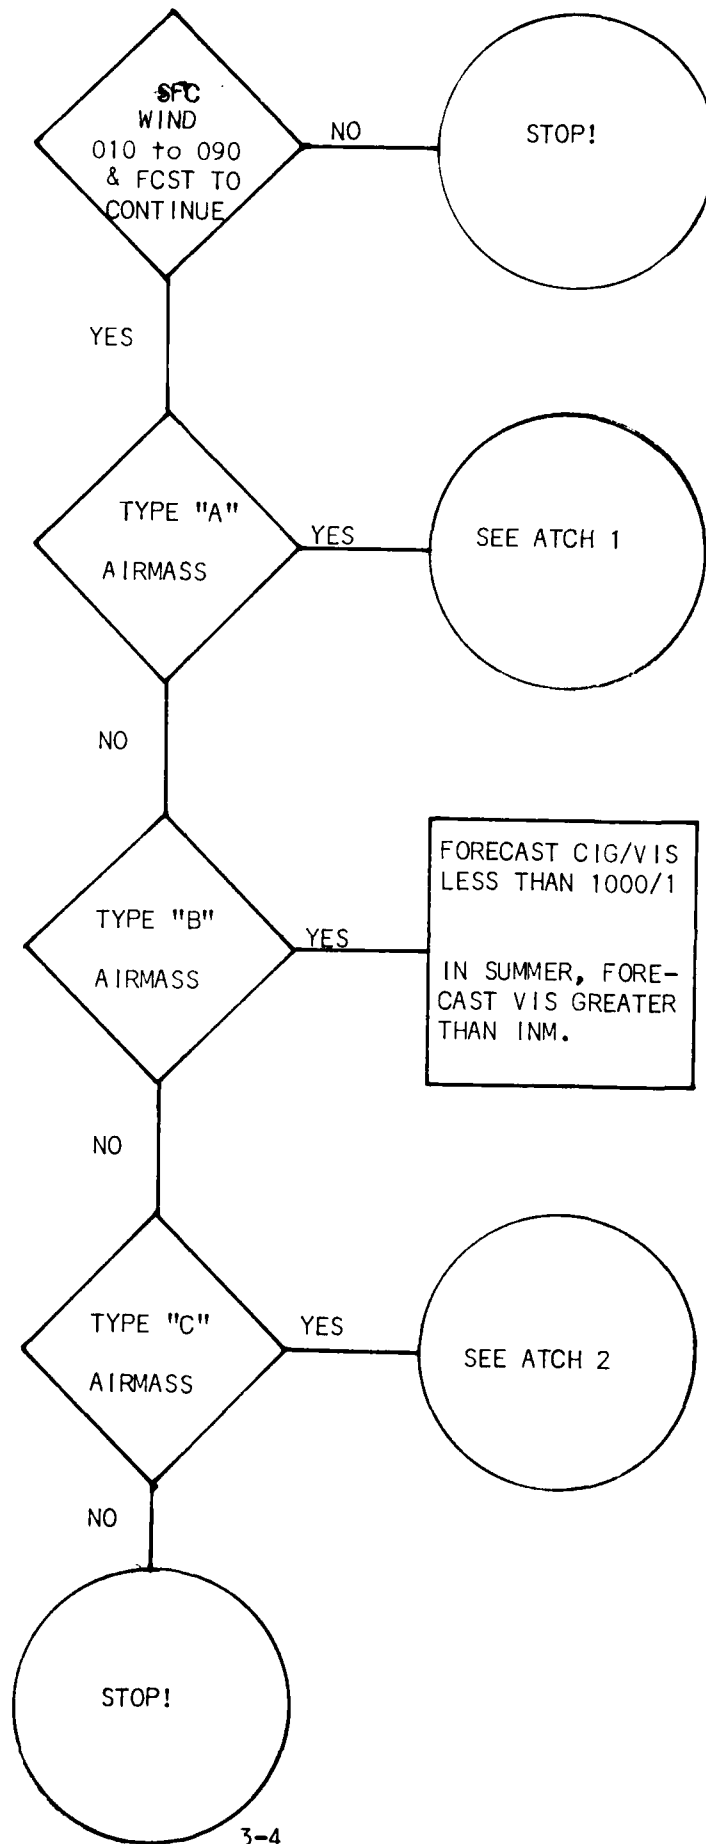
SFC WIND 010 to 090 & FCST TO CONTINUE

NO

STOP!

YES

TYPE "A" AIRMASS

YES

SEE ATCH 1

NO

TYPE "B" AIRMASS

YES

FORECAST CIG/VIS LESS THAN 1000/1

IN SUMMER, FORECAST VIS GREATER THAN INM.

NO

TYPE "C" AIRMASS

YES

SEE ATCH 2

NO

STOP!

3-4